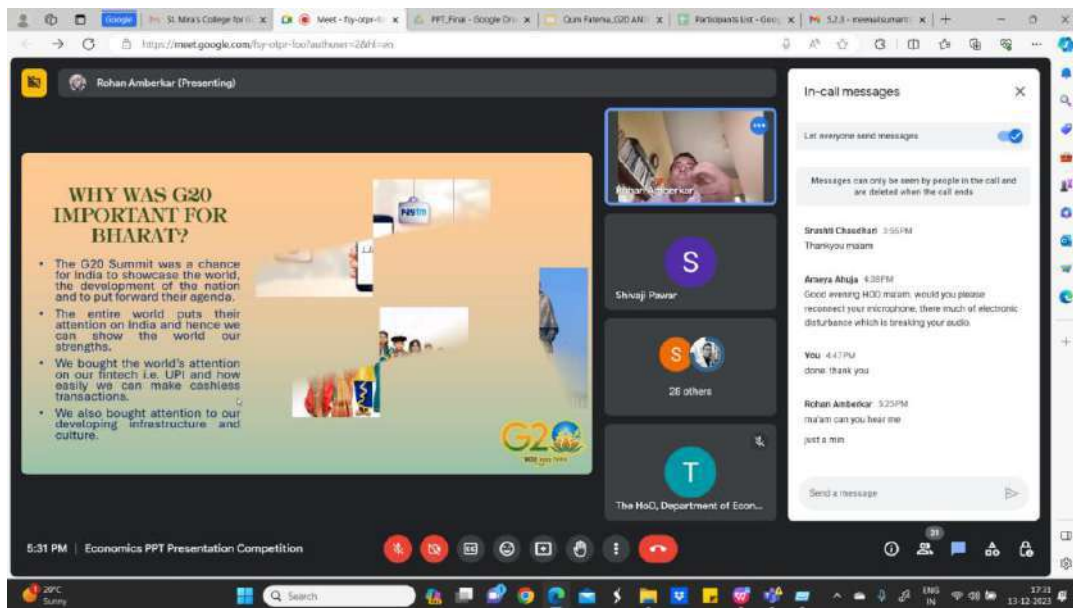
Google | St. Mira's College for G | Meet - fsy-otpr-foo | PPT_Final - Google Dri | Ouni Fatema_G20 AN | Participants list - Goo | 5.2.3 - meenalsumant | +

https://meet.google.com/fsy-otpr-foo?authuser=2&hl=en

Rohan Amberkar (Presenting)

WHY WAS G20 IMPORTANT FOR BHARAT?

• The G20 Summit was a chance for India to showcase the world, the development of the nation and to put forward their agenda.
• The entire world puts their attention on India and hence we can show the world our strengths.
• We bought the world's attention on our fintech i.e. UPI and how easily we can make cashless transactions.
• We also bought attention to our developing infrastructure and culture.

Paytm

G20

Rohan Amberkar

S
Shivaji Pawar

S
26 others

T
The HoD, Department of Econ...

In-call messages

Let everyone send messages

Messages can only be seen by people in the call and are deleted when the call ends

Srushti Chaudhari 3:56PM
Thankyou maam

Araeya Ahuja 4:38PM
Good evening HOD ma'am. would you please reconnect your microphone, there much of electronic disturbance which is breaking your audio.

You 4:47PM
done. thank you

Rohan Amberkar 5:25PM
ma'am can you hear me
just a min

Send a message

5:31 PM | Economics PPT Presentation Competition

31

28°C
Sunny

Search

ENG
IN

17:31
13-12-2023